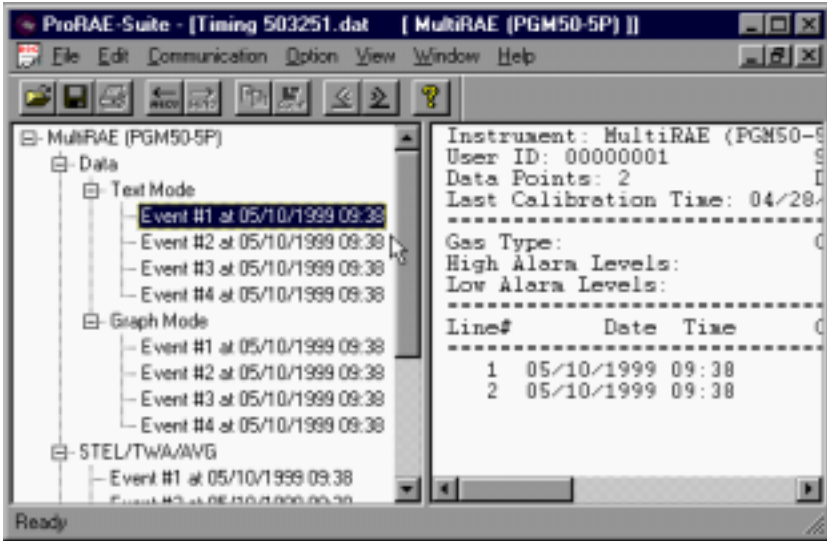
ProRAE-Suite - [Timing 503251.dat [ MultiRAE (PGM50-5P) ]]

File Edit Communication Option View Window Help

MultiRAE (PGM50-5P)
Data
Text Mode
Event #1 at 05/10/1999 09:38
Event #2 at 05/10/1999 09:38
Event #3 at 05/10/1999 09:38
Event #4 at 05/10/1999 09:38
Graph Mode
Event #1 at 05/10/1999 09:38
Event #2 at 05/10/1999 09:38
Event #3 at 05/10/1999 09:38
Event #4 at 05/10/1999 09:38
STEL/TWA/AVG
Event #1 at 05/10/1999 09:38
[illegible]

Instrument: MultiRAE (PGM50-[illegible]
User ID: 00000001 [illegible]
Data Points: 2 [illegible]
Last Calibration Time: 04/2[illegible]
---------------------------------
Gas Type: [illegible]
High Alarm Levels:
Low Alarm Levels:
---------------------------------
Line# Date Time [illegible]
---------------------------------
1 05/10/1999 09:38
2 05/10/1999 09:38

Ready